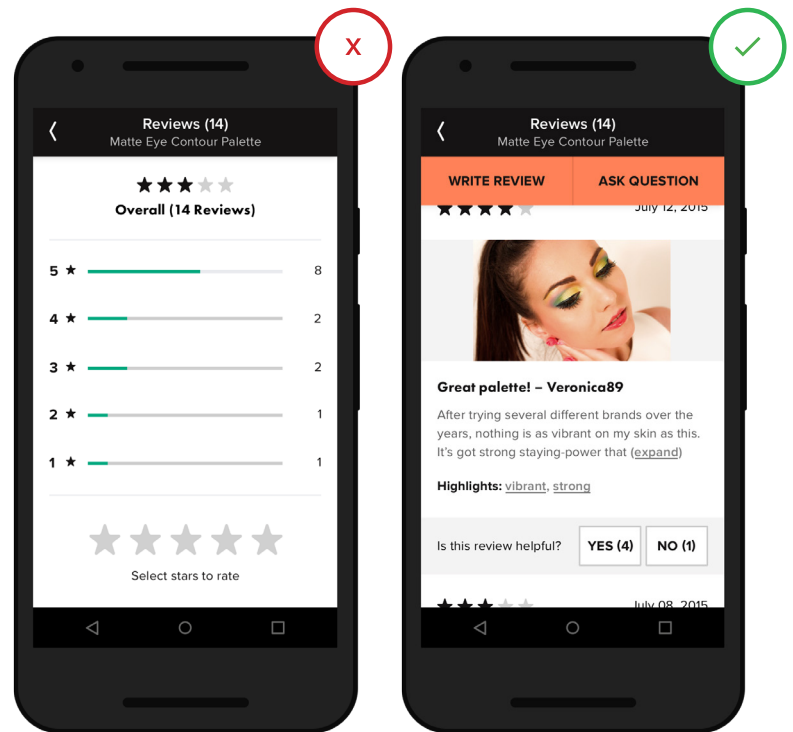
X

Reviews (14)
Matte Eye Contour Palette

Overall (14 Reviews)

5 ★ 8
4 ★ 2
3 ★ 2
2 ★ 1
1 ★ 1

Select stars to rate

✓

Reviews (14)
Matte Eye Contour Palette

WRITE REVIEW
ASK QUESTION

July 12, 2015

Great palette! – Veronica89

After trying several different brands over the years, nothing is as vibrant on my skin as this. It's got strong staying-power that (expand)

Highlights: vibrant, strong

Is this review helpful?
YES (4)
NO (1)

July 08, 2015